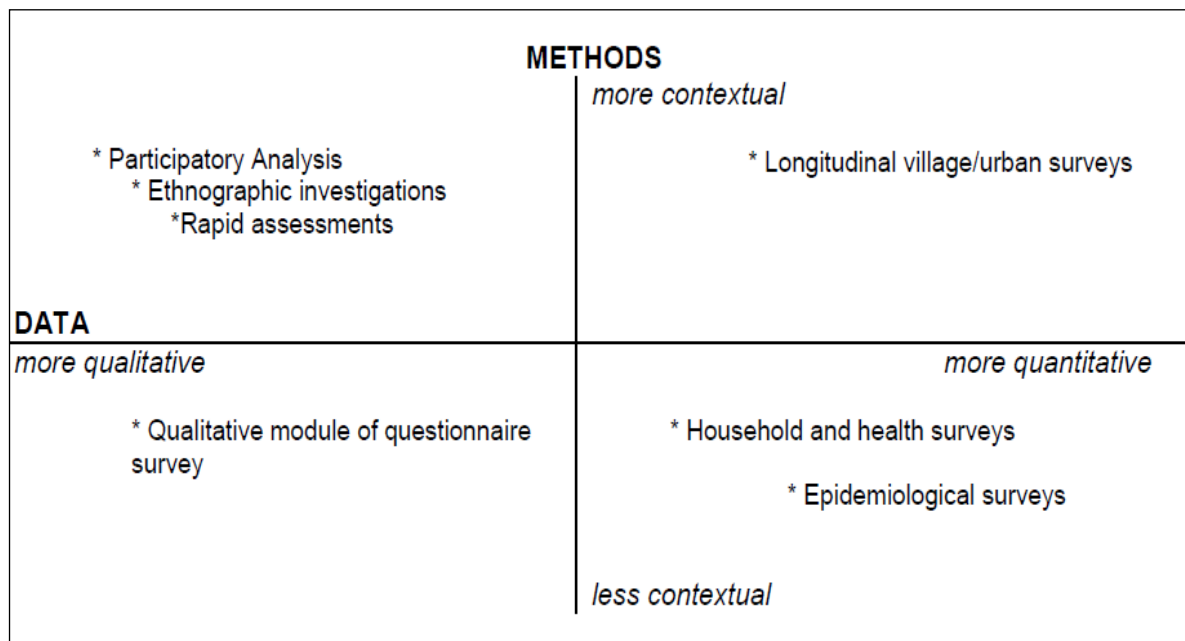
METHODS

more contextual

* Participatory Analysis
* Ethnographic investigations
*Rapid assessments

* Longitudinal village/urban surveys

DATA

more qualitative

more quantitative

* Qualitative module of questionnaire survey

* Household and health surveys

* Epidemiological surveys

less contextual